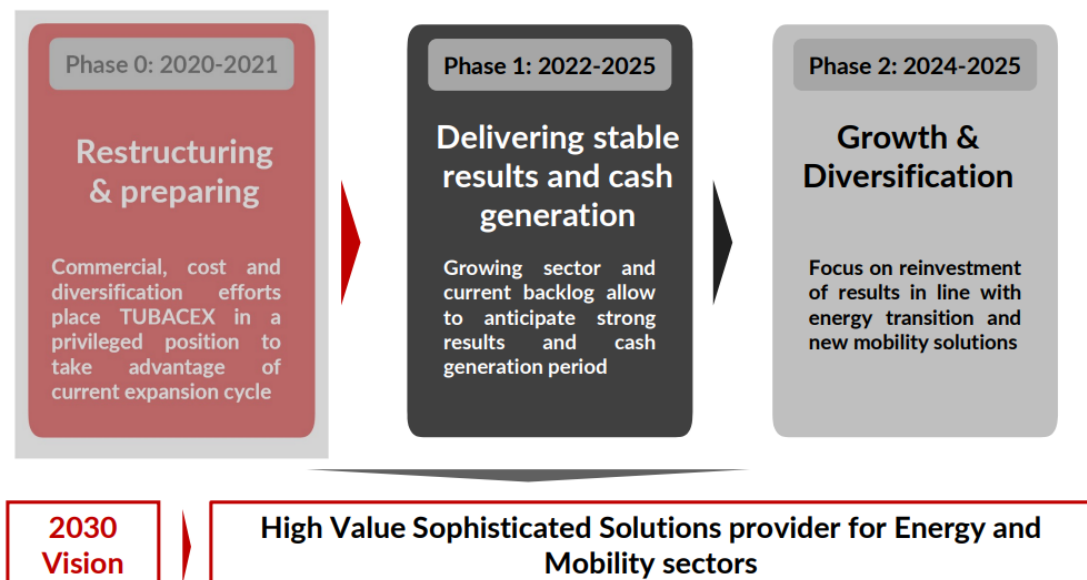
Phase 0: 2020-2021

Restructuring & preparing

Commercial, cost and diversification efforts place TUBACEX in a privileged position to take advantage of current expansion cycle

Phase 1: 2022-2025

Delivering stable results and cash generation

Growing sector and current backlog allow to anticipate strong results and cash generation period

Phase 2: 2024-2025

Growth & Diversification

Focus on reinvestment of results in line with energy transition and new mobility solutions

2030 Vision

High Value Sophisticated Solutions provider for Energy and Mobility sectors